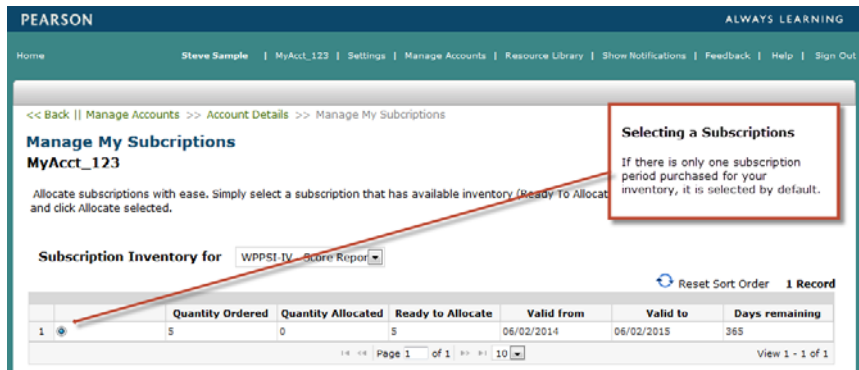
PEARSON

ALWAYS LEARNING

Home

Steve Sample | MyAcct_123 | Settings | Manage Accounts | Resource Library | Show Notifications | Feedback | Help | Sign Out

<< Back || Manage Accounts >> Account Details >> Manage My Subcriptions

Manage My Subcriptions

MyAcct_123

Allocate subscriptions with ease. Simply select a subscription that has available inventory (Ready To Allocat and click Allocate selected.

Selecting a Subscriptions

If there is only one subscription period purchased for your inventory, it is selected by default.

Subscription Inventory for WPPSI-IV Score Repor

Reset Sort Order 1 Record

| | | Quantity Ordered | Quantity Allocated | Ready to Allocate | Valid from | Valid to | Days remaining |
|---|---|---|---|---|---|---|---|
| 1 | | 5 | 0 | 5 | 06/02/2014 | 06/02/2015 | 365 |

Page 1 of 1 10

View 1 - 1 of 1